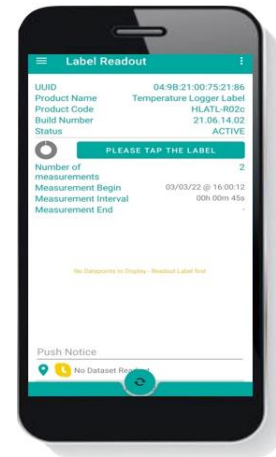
Label Readout

UUID 04:9B:21:00:75:21:86
Product Name Temperature Logger Label
Product Code HLATL-R02c
Build Number 21.06.14.02
Status ACTIVE

PLEASE TAP THE LABEL

Number of measurements 2
Measurement Begin 03/03/22 @ 16:00:12
Measurement Interval 00h 00m 45s
Measurement End -

No Datapoints to Display - Readout Label first

Push Notice

No Dataset Read